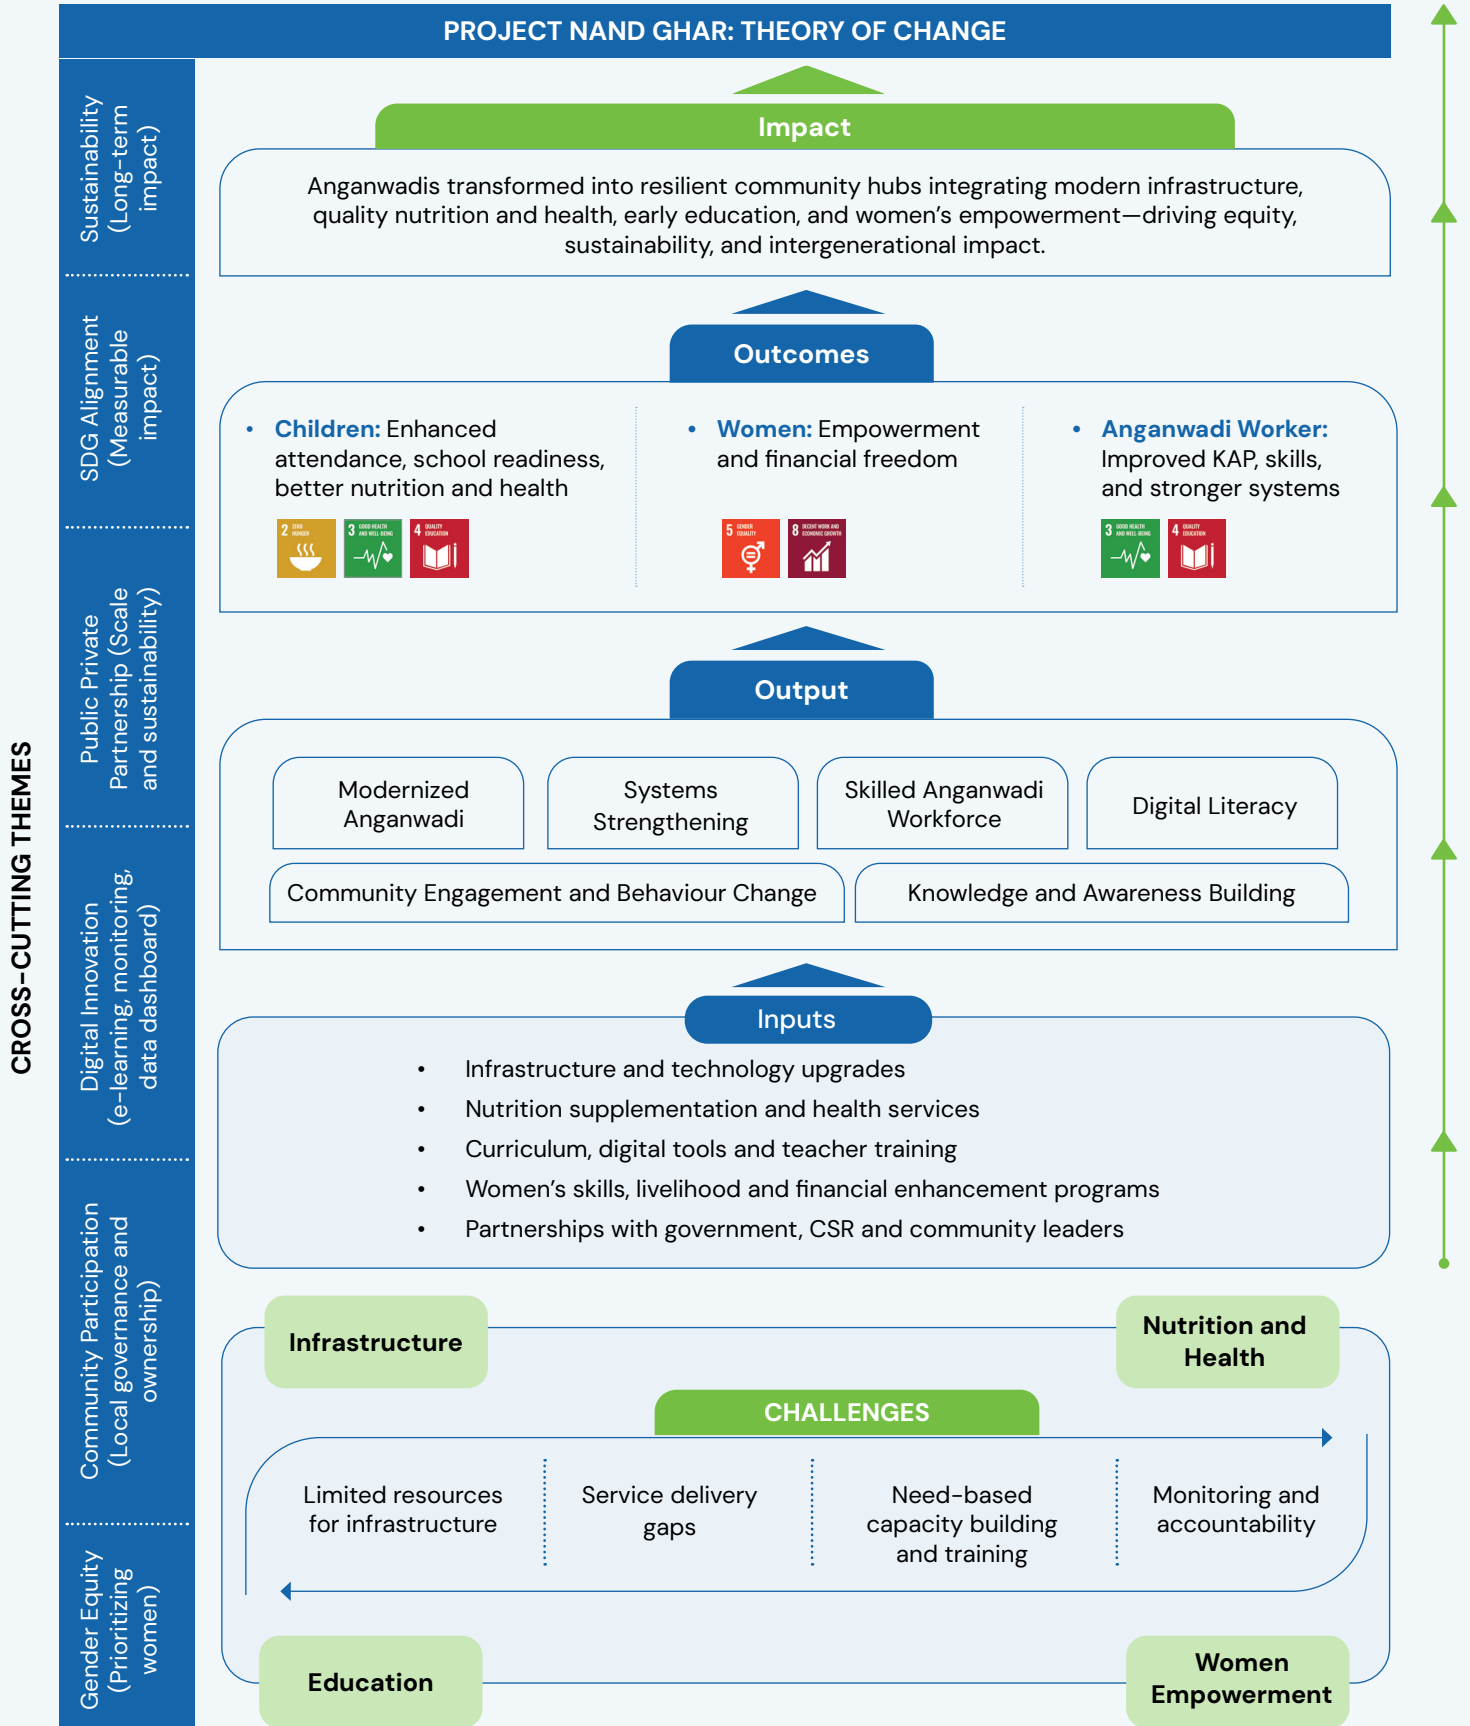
PROJECT NAND GHAR: THEORY OF CHANGE

CROSS-CUTTING THEMES

Sustainability (Long-term impact)

SDG Alignment (Measurable impact)

Public Private Partnership (Scale and sustainability)

Digital Innovation (e-learning, monitoring, data dashboard)

Community Participation (Local governance and ownership)

Gender Equity (Prioritizing women)

Impact

Anganwadis transformed into resilient community hubs integrating modern infrastructure, quality nutrition and health, early education, and women's empowerment—driving equity, sustainability, and intergenerational impact.

Outcomes

• Children: Enhanced attendance, school readiness, better nutrition and health

2 ZERO HUNGER 3 GOOD HEALTH AND WELL-BEING 4 QUALITY EDUCATION

• Women: Empowerment and financial freedom

5 GENDER EQUALITY 8 DECENT WORK AND ECONOMIC GROWTH

• Anganwadi Worker: Improved KAP, skills, and stronger systems

3 GOOD HEALTH AND WELL-BEING 4 QUALITY EDUCATION

Output

Modernized Anganwadi

Systems Strengthening

Skilled Anganwadi Workforce

Digital Literacy

Community Engagement and Behaviour Change

Knowledge and Awareness Building

Inputs

• Infrastructure and technology upgrades
• Nutrition supplementation and health services
• Curriculum, digital tools and teacher training
• Women's skills, livelihood and financial enhancement programs
• Partnerships with government, CSR and community leaders

Infrastructure

Nutrition and Health

CHALLENGES

Limited resources for infrastructure

Service delivery gaps

Need-based capacity building and training

Monitoring and accountability

Education

Women Empowerment